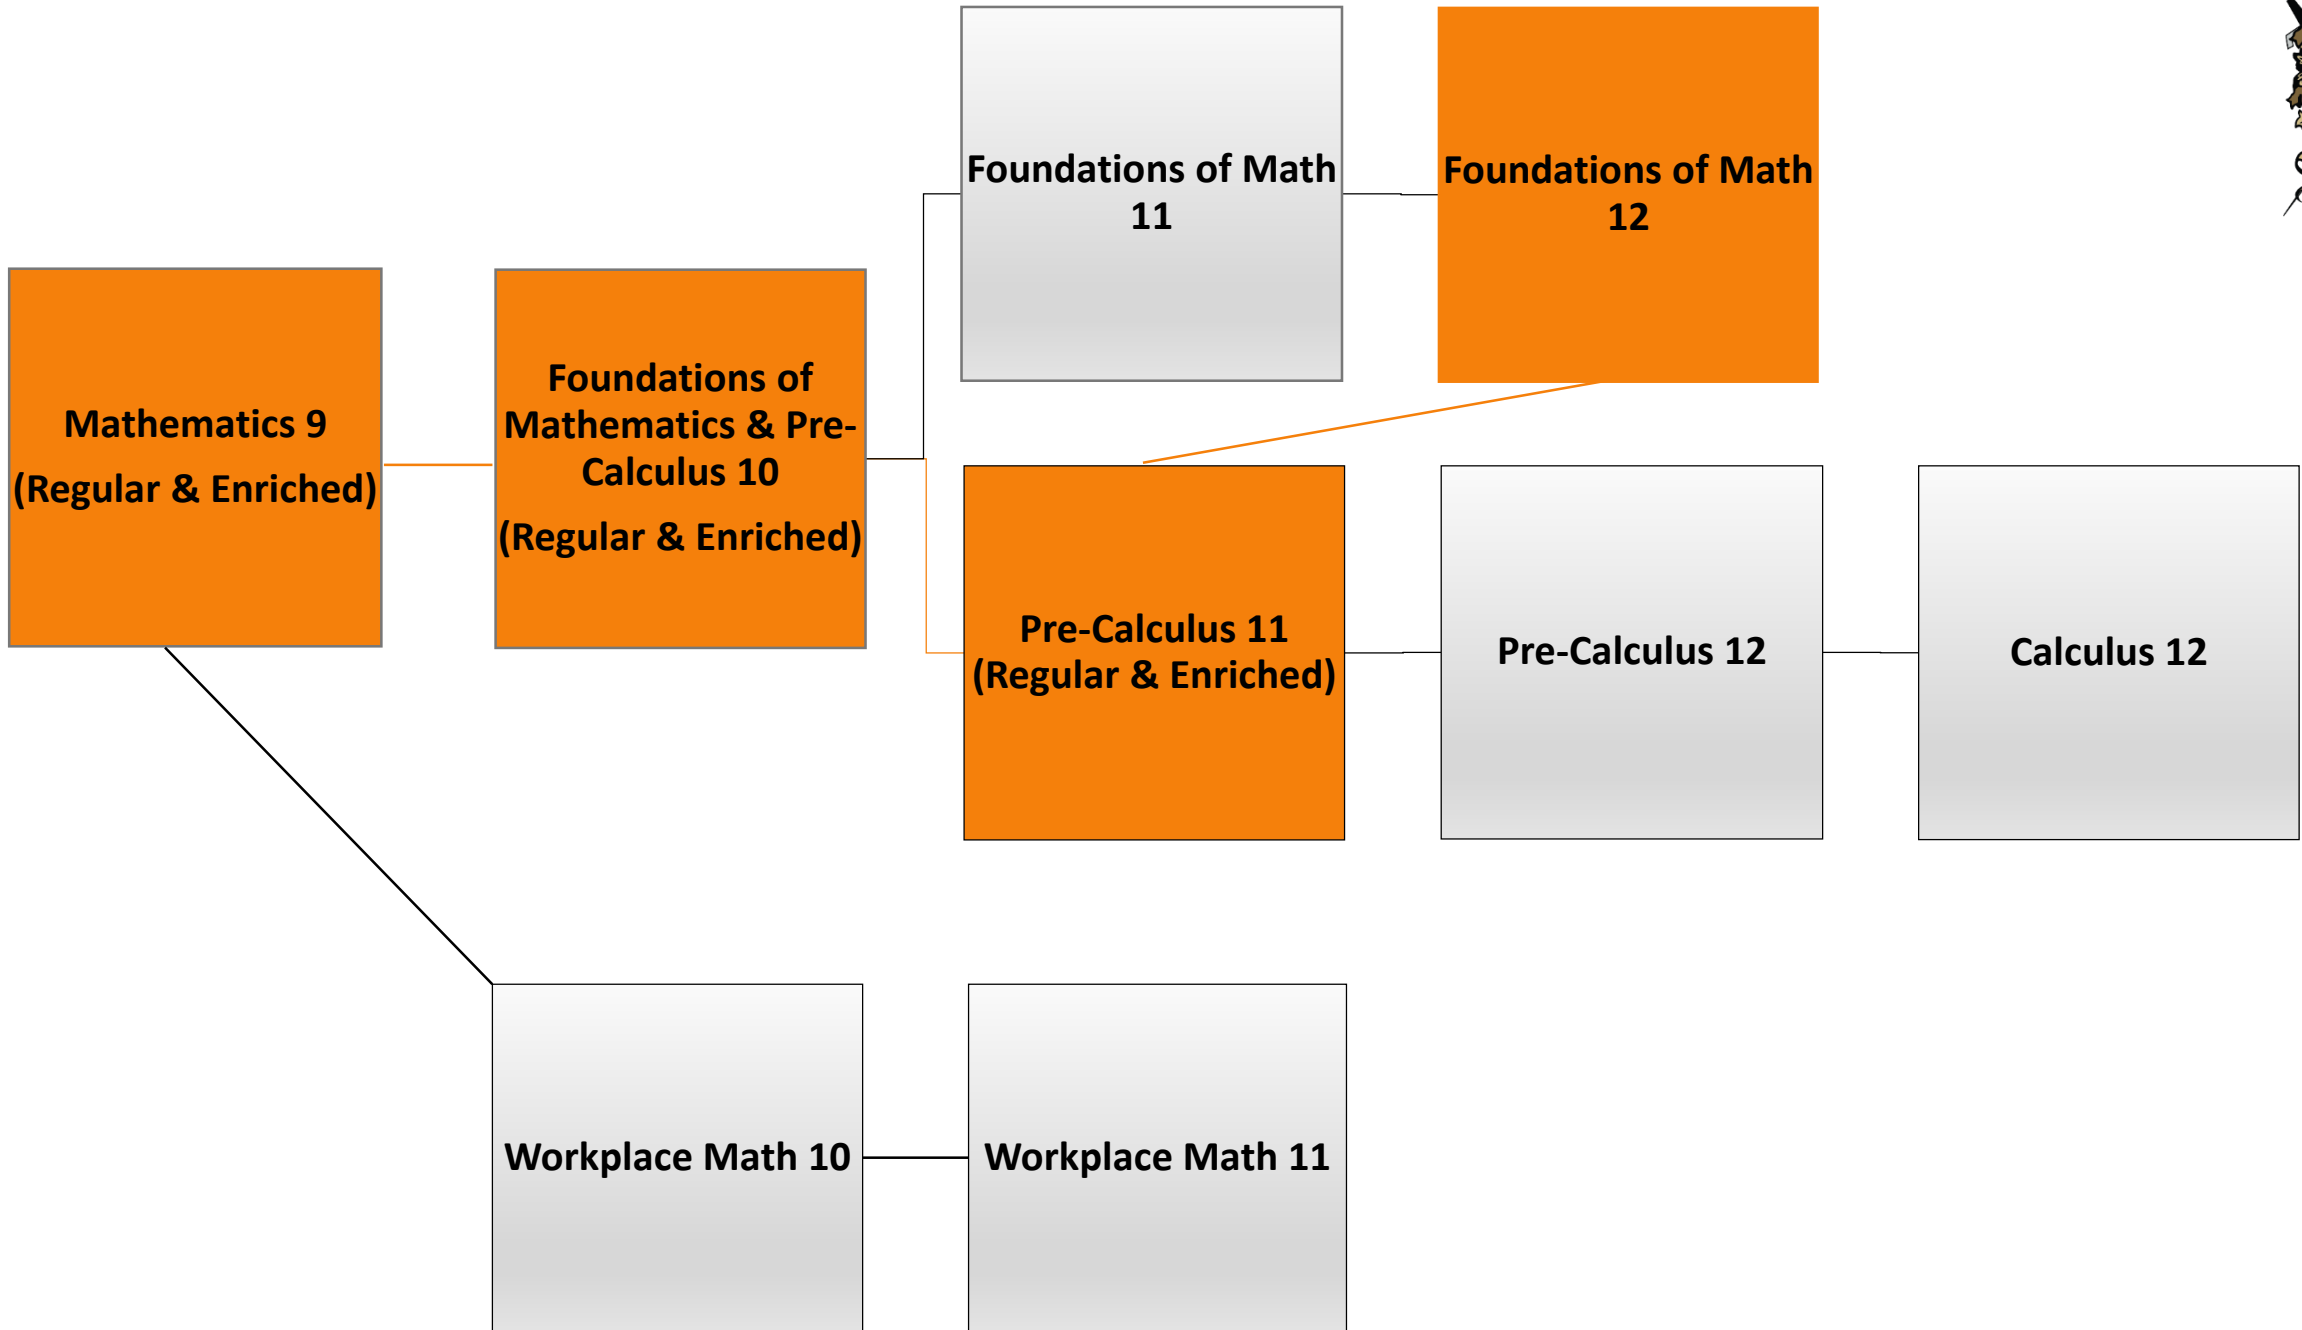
Mathematics 9
(Regular & Enriched)

Foundations of Mathematics & Pre-Calculus 10
(Regular & Enriched)

Foundations of Math 11

Foundations of Math 12

Pre-Calculus 11
(Regular & Enriched)

Pre-Calculus 12

Calculus 12

Workplace Math 10

Workplace Math 11